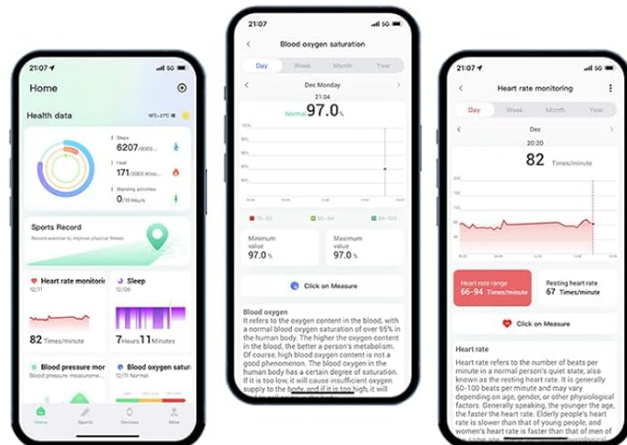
21:07

Home

Health data

Steps
6207/6000

Heat
171/300kcal

Standing activities
0/10 Hours

Sports Record
Record exercise to improve physical fitness

Heart rate monitori
12/11

82 Times/minute

Sleep
12/11

7 Hours 11 Minutes

Blood pressure mo
Blood pressure measuring

Blood oxygen satur

Home Sports Devices Mine

21:07

Blood oxygen saturation

Day Week Month Year

Dec Monday

21:04
Normal 97.0 %

Minimum value
97.0 %

Maximum value
97.0 %

Click on Measure

Blood oxygen
It refers to the oxygen content in the blood, with a normal blood oxygen saturation of over 95% in the human body. The higher the oxygen content in the blood, the better a person's metabolism. Of course, high blood oxygen content is not a good phenomenon. The blood oxygen in the human body has a certain degree of saturation. If it is too low, it will cause insufficient oxygen supply to the body, and if it is too high, it will

21:07

Heart rate monitoring

Day Week Month Year

Dec

20:20
82 Times/minute

Heart rate range
66-94 Times/minute

Resting heart rate
67 Times/minute

Click on Measure

Heart rate
Heart rate refers to the number of beats per minute in a normal person's quiet state, also known as the resting heart rate. It is generally 60-100 beats per minute and may vary depending on age, gender, or other physiological factors. Generally speaking, the younger the age, the faster the heart rate. Elderly people's heart rate is slower than that of young people, and women's heart rate is faster than that of men